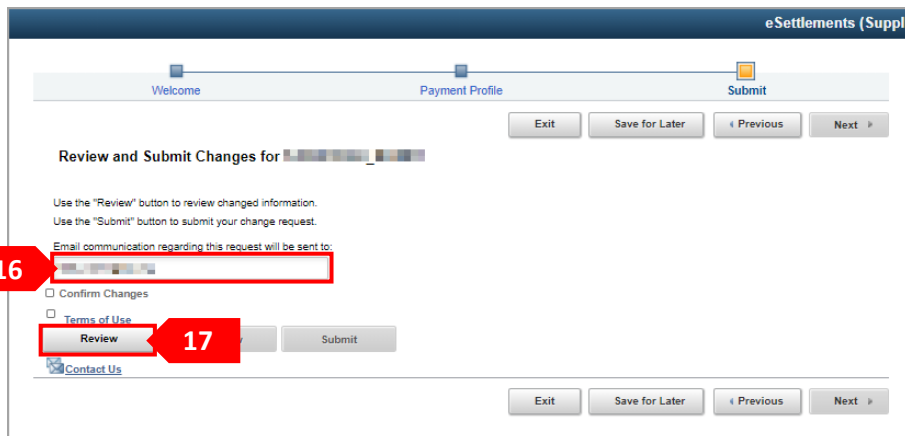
eSettlements (Suppl

Welcome

Payment Profile

Submit

Exit

Save for Later

Previous

Next

Review and Submit Changes for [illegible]

Use the "Review" button to review changed information.

Use the "Submit" button to submit your change request.

Email communication regarding this request will be sent to:

16

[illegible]

Confirm Changes

Terms of Use

Review

17

Submit

Contact Us

Exit

Save for Later

Previous

Next